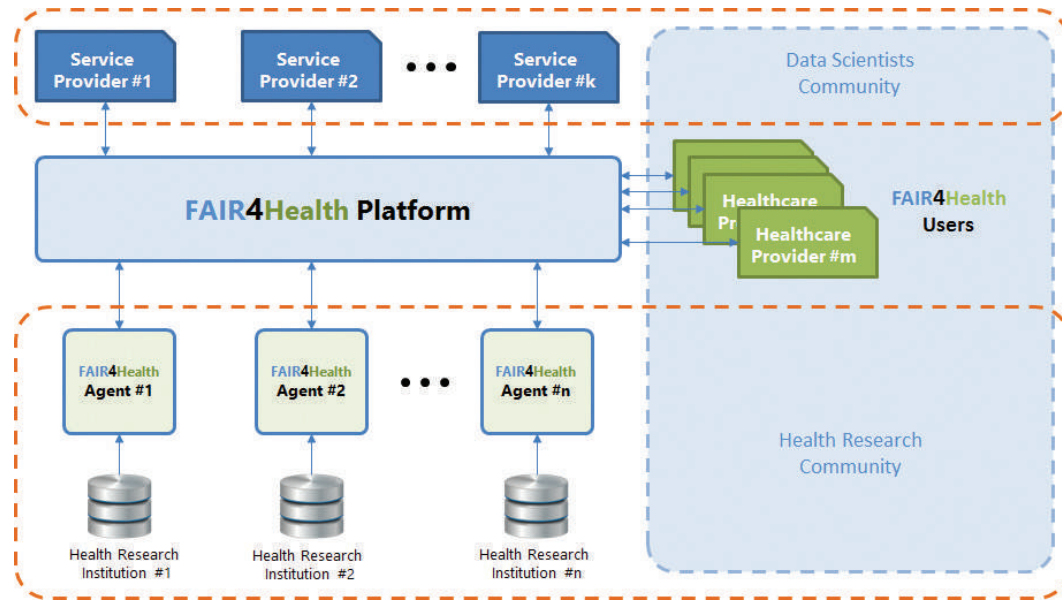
Service Provider #1

Service Provider #2

• • •

Service Provider #k

Data Scientists Community

FAIR4Health Platform

Healthcare Pr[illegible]

Healthcare Provider #m

FAIR4Health Users

FAIR4Health Agent #1

FAIR4Health Agent #2

• • •

FAIR4Health Agent #n

Health Research Community

Health Research Institution #1

Health Research Institution #2

Health Research Institution #n